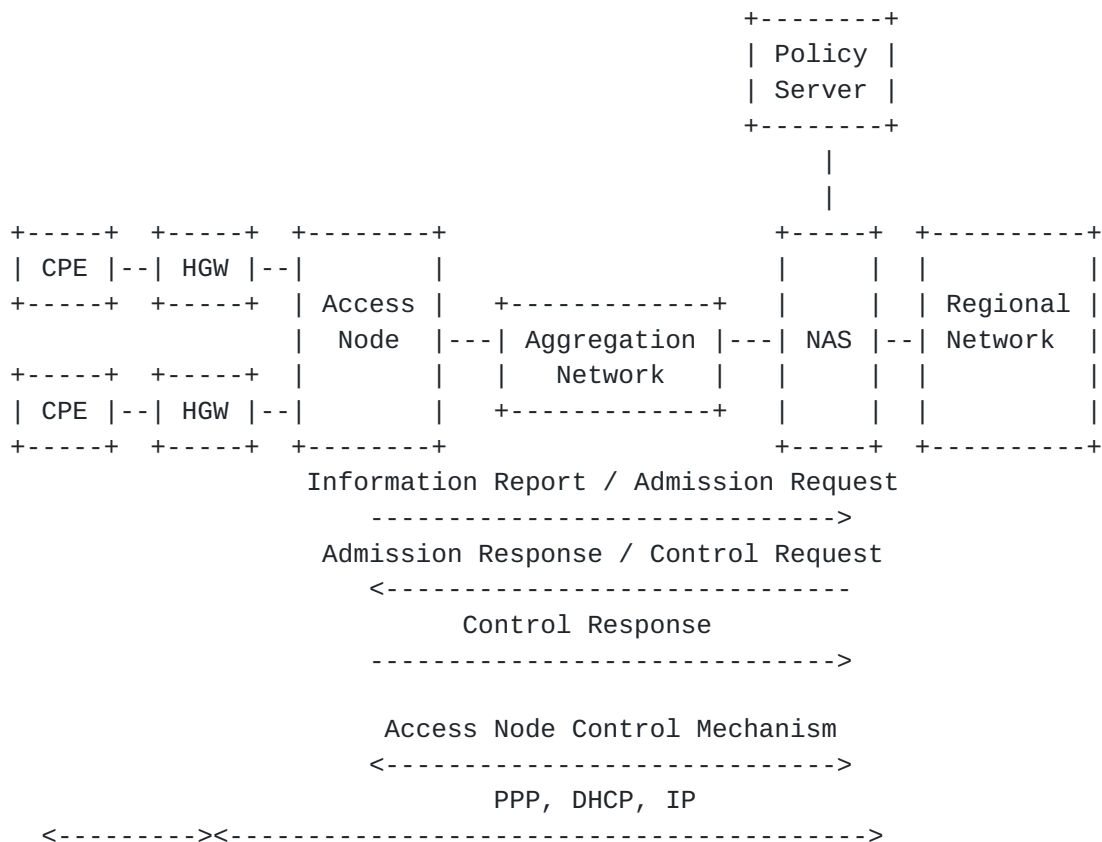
Policy Server

CPE
HGW
Access Node
Aggregation Network
NAS
Regional Network
CPE
HGW

Information Report / Admission Request
----------------------------->
Admission Response / Control Request
<-----------------------------
Control Response
----------------------------->

Access Node Control Mechanism
<----------------------------->
PPP, DHCP, IP
<---------><----------------------------------------->